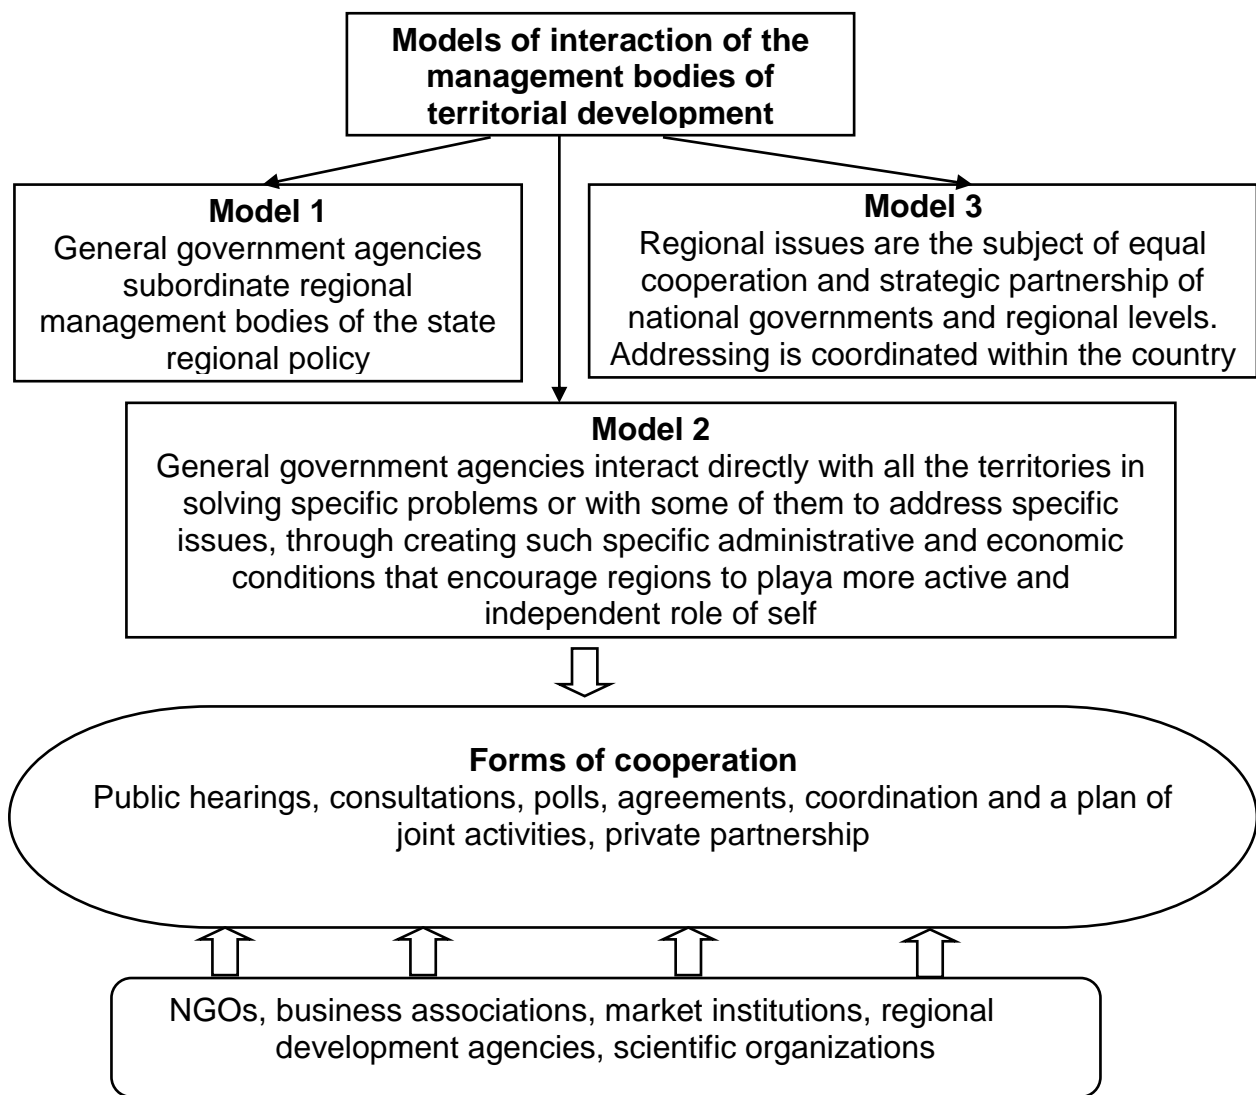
Models of interaction of the management bodies of territorial development

Model 1
General government agencies subordinate regional management bodies of the state regional policy

Model 3
Regional issues are the subject of equal cooperation and strategic partnership of national governments and regional levels. Addressing is coordinated within the country

Model 2
General government agencies interact directly with all the territories in solving specific problems or with some of them to address specific issues, through creating such specific administrative and economic conditions that encourage regions to playa more active and independent role of self

Forms of cooperation
Public hearings, consultations, polls, agreements, coordination and a plan of joint activities, private partnership

NGOs, business associations, market institutions, regional development agencies, scientific organizations